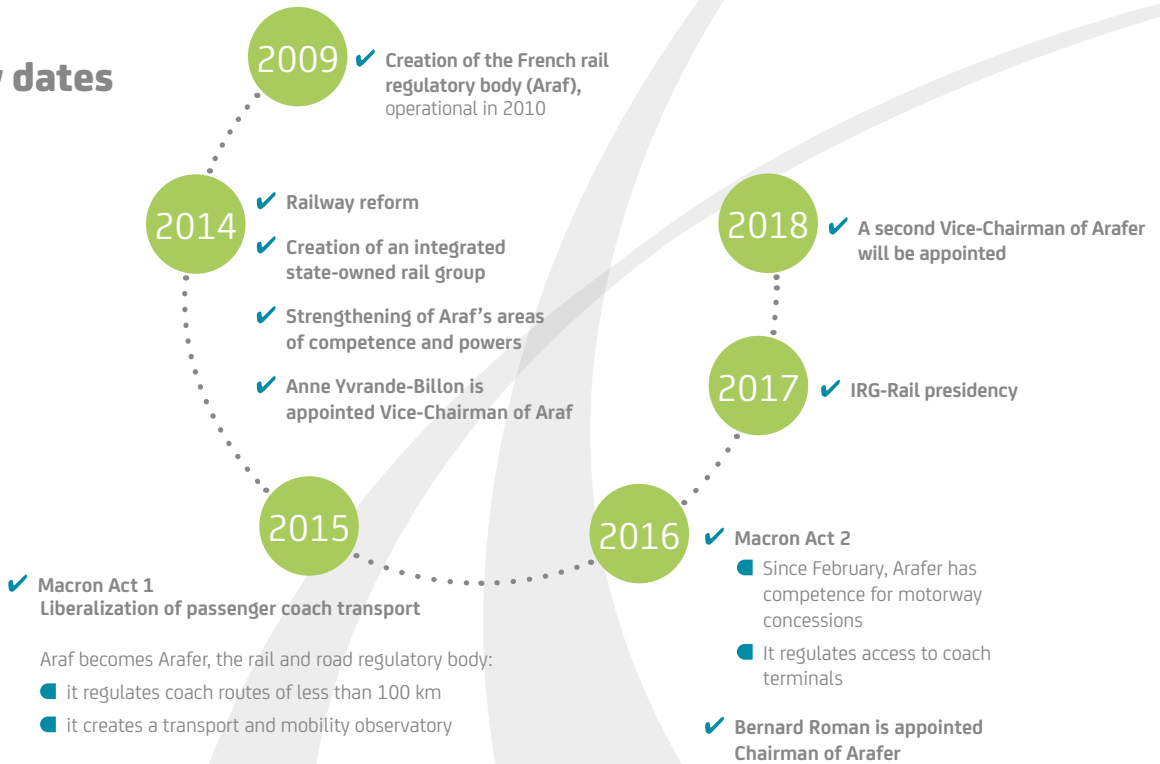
y dates

2009 ✔ Creation of the French rail regulatory body (Araf), operational in 2010

2014 ✔ Railway reform

✔ Creation of an integrated state-owned rail group

✔ Strengthening of Araf's areas of competence and powers

✔ Anne Yvrande-Billon is appointed Vice-Chairman of Araf

2015

✔ Macron Act 1
Liberalization of passenger coach transport

Araf becomes Arafer, the rail and road regulatory body:

it regulates coach routes of less than 100 km

it creates a transport and mobility observatory

2016 ✔ Macron Act 2

Since February, Arafer has competence for motorway concessions

It regulates access to coach terminals

✔ Bernard Roman is appointed Chairman of Arafer

2017 ✔ IRG-Rail presidency

2018 ✔ A second Vice-Chairman of Arafer will be appointed